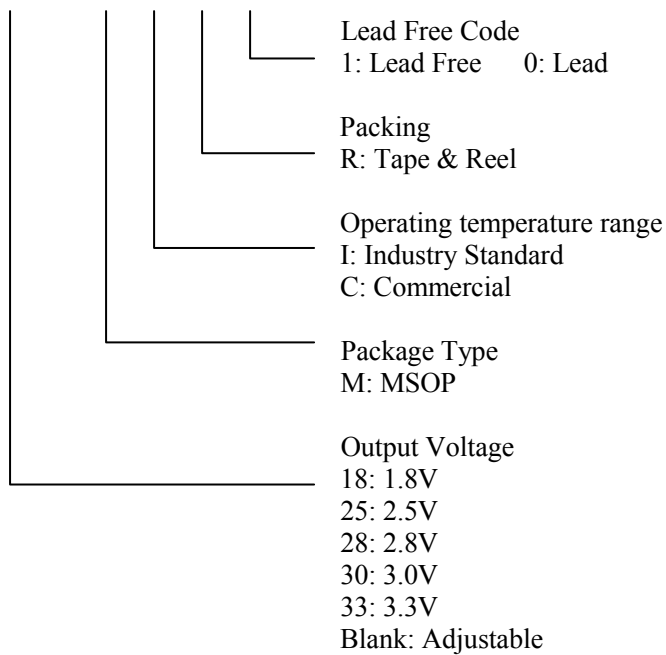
Lead Free Code
1: Lead Free 0: Lead

Packing
R: Tape & Reel

Operating temperature range
I: Industry Standard
C: Commercial

Package Type
M: MSOP

Output Voltage
18: 1.8V
25: 2.5V
28: 2.8V
30: 3.0V
33: 3.3V
Blank: Adjustable